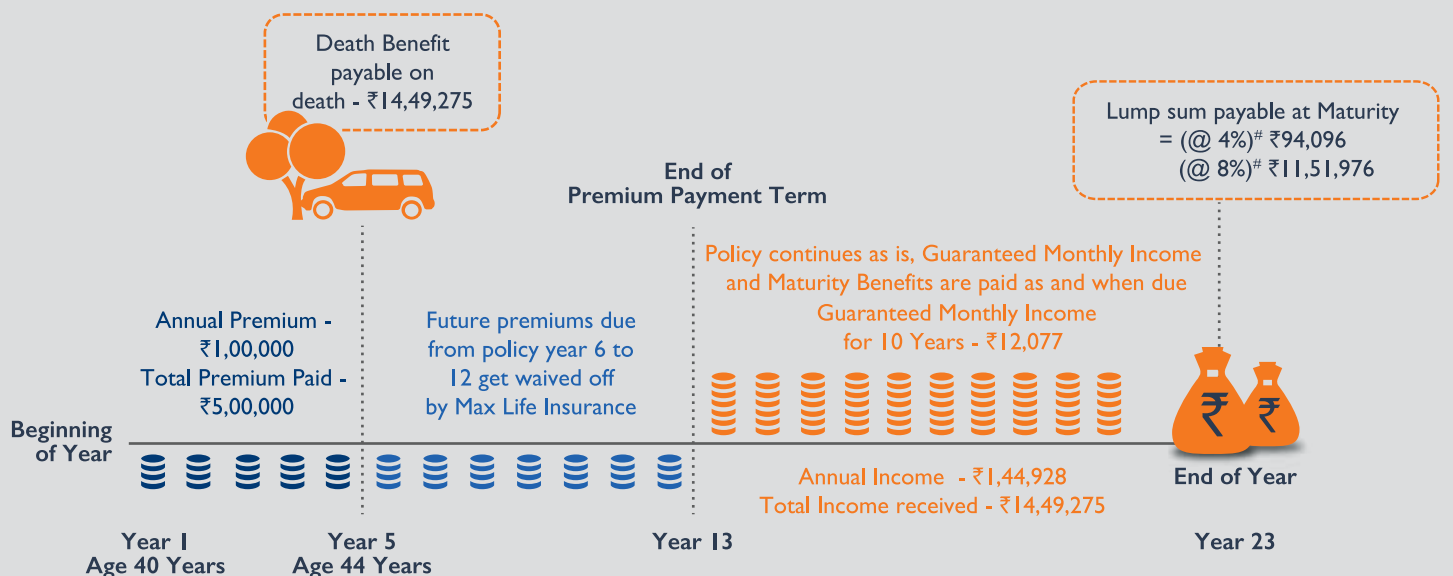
Death Benefit payable on death - ₹14,49,275

Lump sum payable at Maturity = (@ 4%)# ₹94,096 (@ 8%)# ₹11,51,976

End of Premium Payment Term

Policy continues as is, Guaranteed Monthly Income and Maturity Benefits are paid as and when due

Guaranteed Monthly Income for 10 Years - ₹12,077

Annual Premium - ₹1,00,000
Total Premium Paid - ₹5,00,000

Future premiums due from policy year 6 to 12 get waived off by Max Life Insurance

Beginning of Year

₹ ₹

End of Year

Annual Income - ₹1,44,928
Total Income received - ₹14,49,275

Year 1
Age 40 Years

Year 5
Age 44 Years

Year 13

Year 23